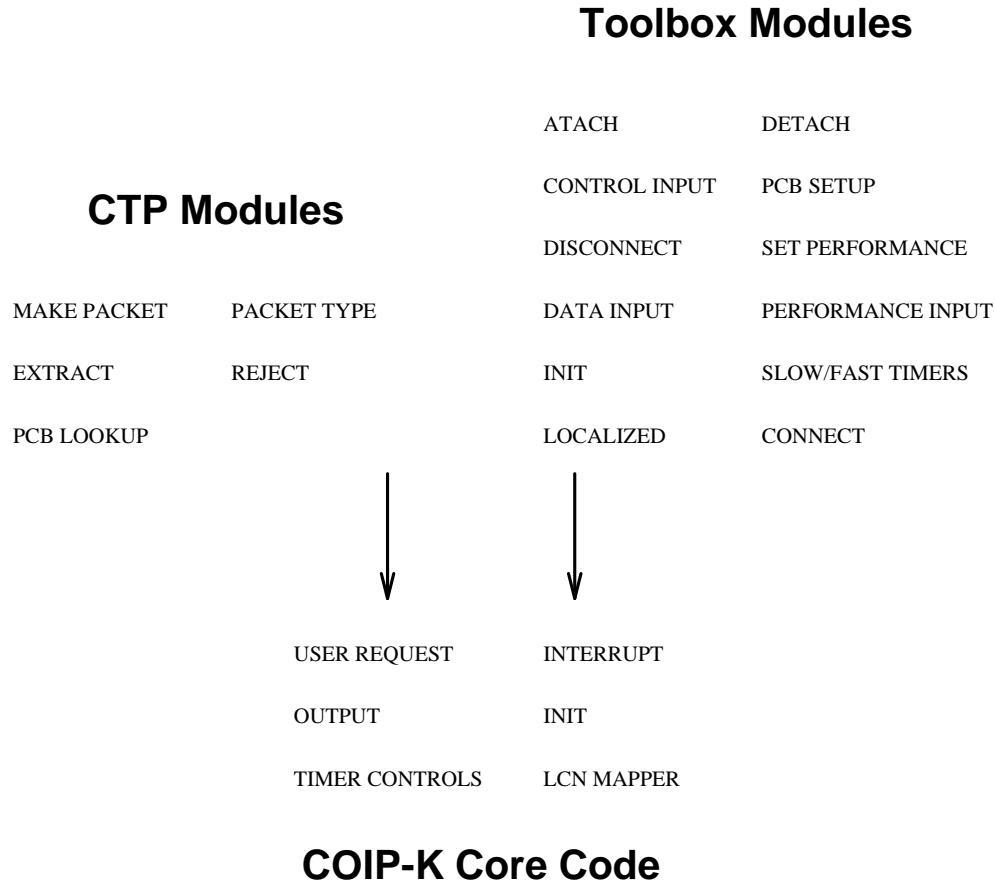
Toolbox Modules

ATACH DETACH

CONTROL INPUT PCB SETUP

CTP Modules

DISCONNECT SET PERFORMANCE

MAKE PACKET PACKET TYPE

DATA INPUT PERFORMANCE INPUT

EXTRACT REJECT

INIT SLOW/FAST TIMERS

PCB LOOKUP

LOCALIZED CONNECT

USER REQUEST INTERRUPT

OUTPUT INIT

TIMER CONTROLS LCN MAPPER

COIP-K Core Code